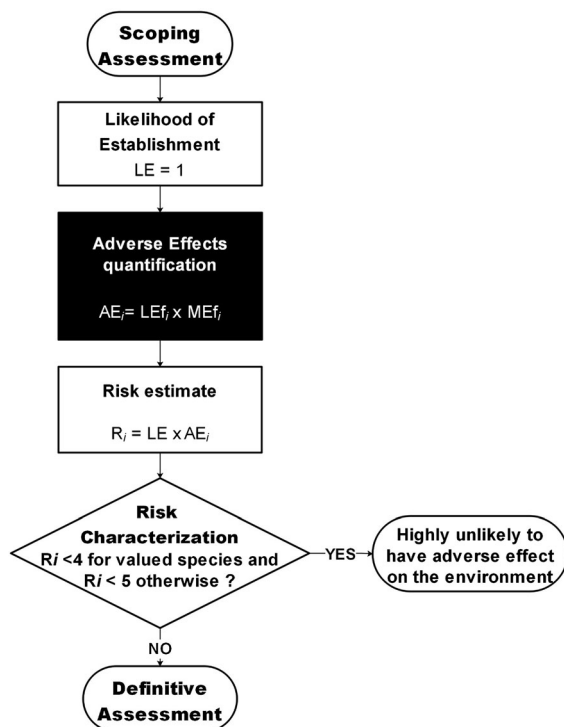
Scoping Assessment

Likelihood of Establishment
LE = 1

Adverse Effects quantification

$AE_i = LEf_i \times MEf_i$

Risk estimate

$R_i = LE \times AE_i$

Risk Characterization
R$i$ <4 for valued species and R$i$ < 5 otherwise ?

YES

Highly unlikely to have adverse effect on the environment

NO

Definitive Assessment